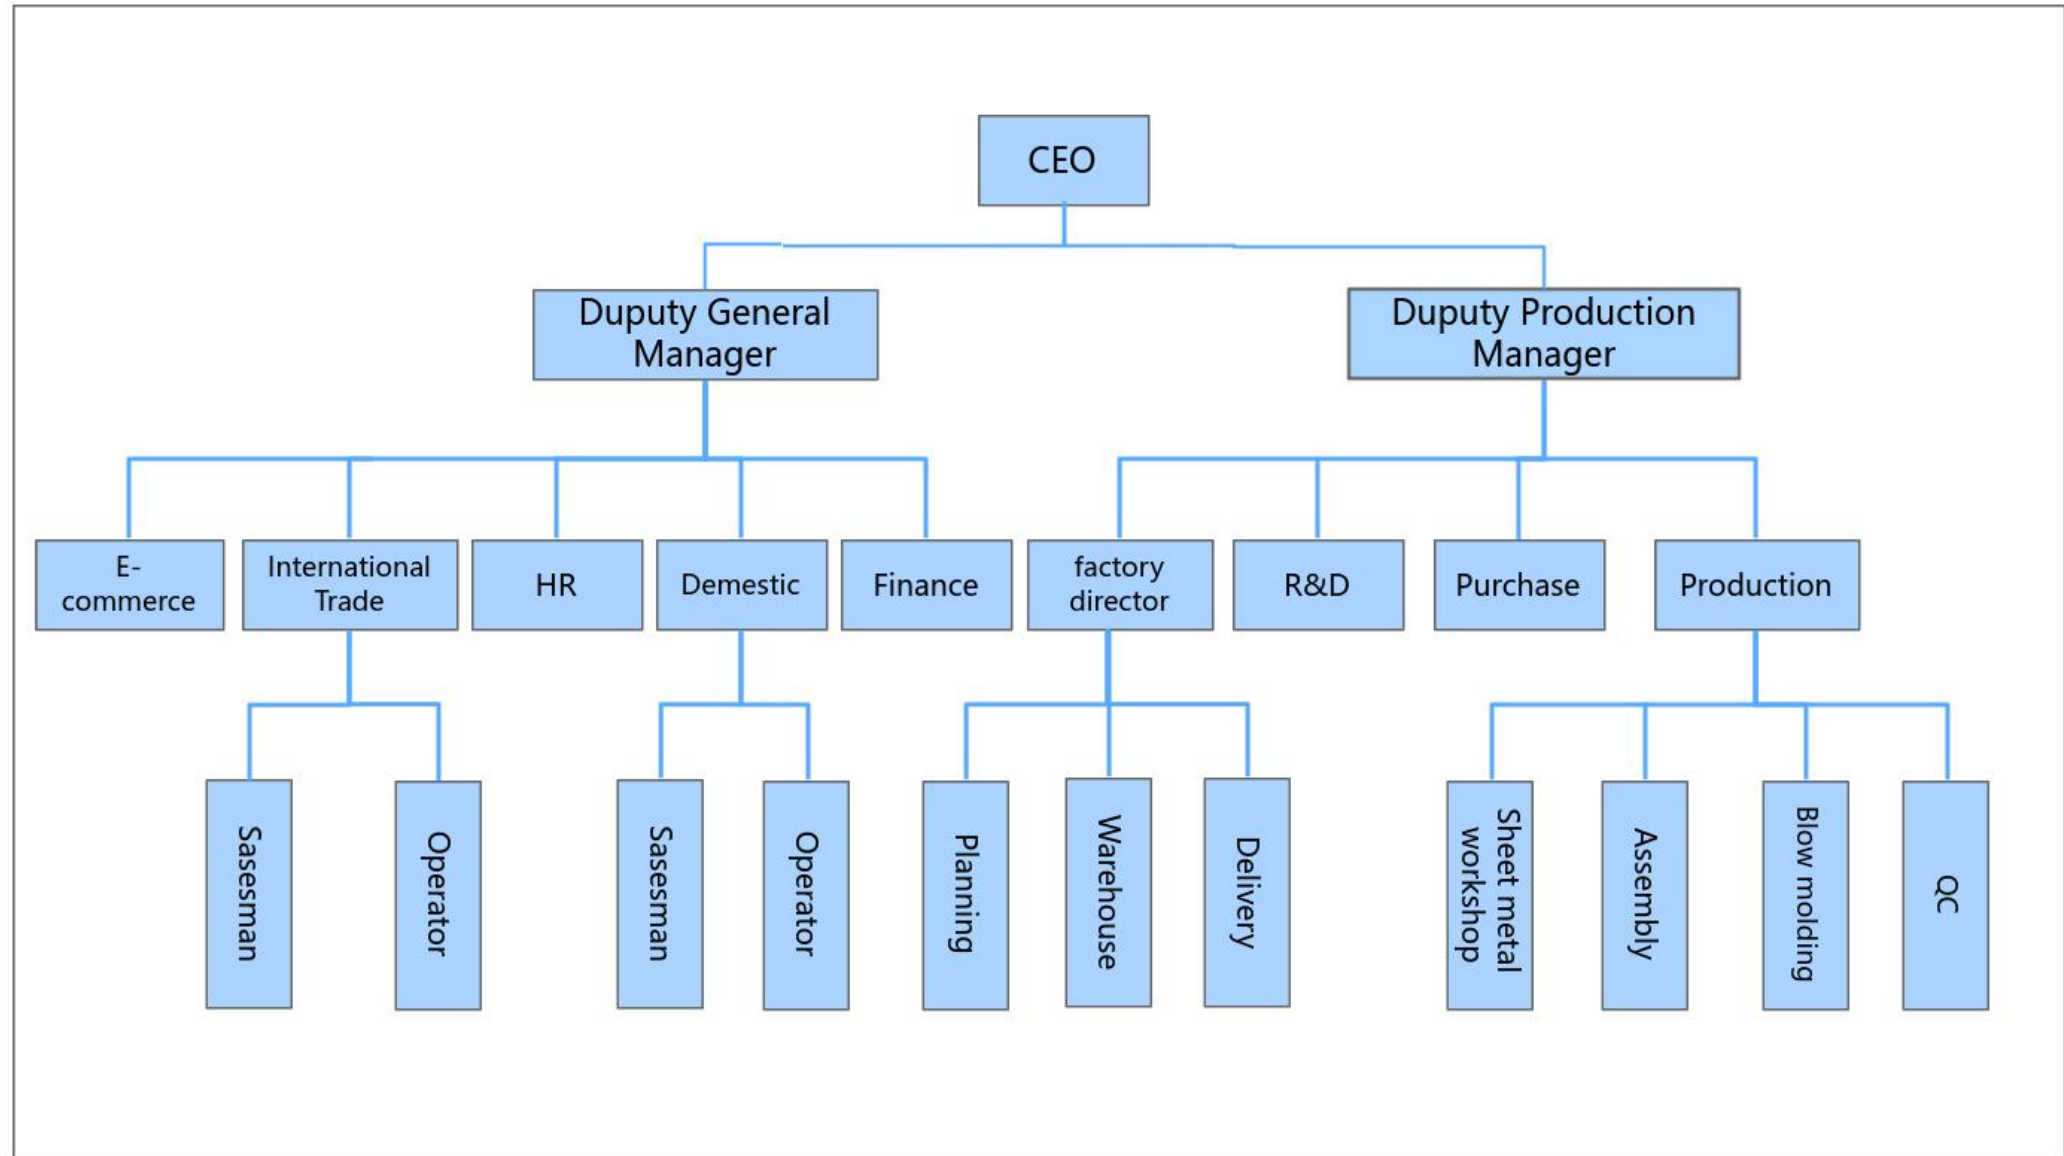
CEO

Duputy General Manager

Duputy Production Manager

E-commerce

International Trade

HR

Demestic

Finance

factory director

R&D

Purchase

Production

Sasesman

Operator

Sasesman

Operator

Planning

Warehouse

Delivery

Sheet metal workshop

Assembly

Blow molding

QC